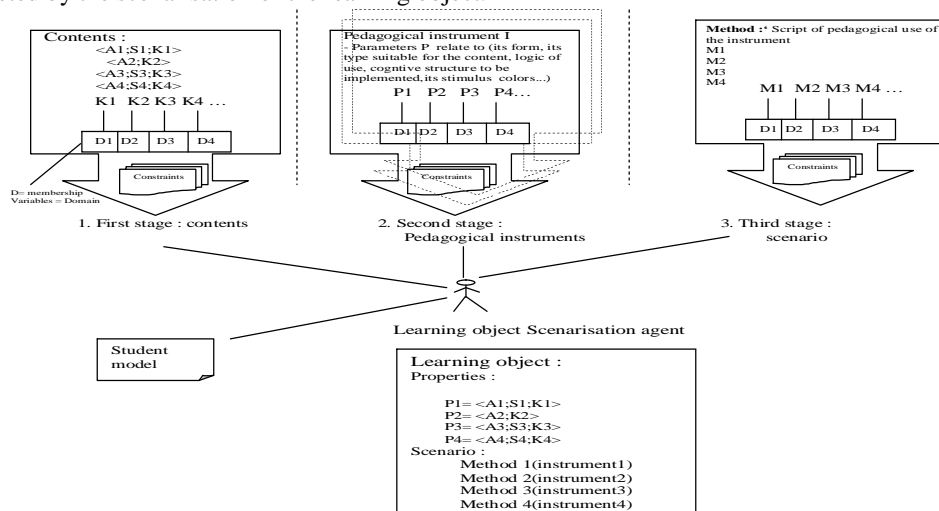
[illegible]

Contents :
<A1;S1;K1>
<A2;K2>
<A3;S3;K3>
<A4;S4;K4>
K1 K2 K3 K4 …

D1 D2 D3 D4

Constraints

D= membership
Variables = Domain

1. First stage : contents

Pedagogical instrument I
- Parameters P relate to (its form, its type suitable for the content, logic of use, cogntive structure to be implemented, its stimulus colors...)

P1 P2 P3 P4…

D1 D2 D3 D4

Constraints

2. Second stage : Pedagogical instruments

Method :' Script of pedagogical use of the instrument
M1
M2
M3
M4

M1 M2 M3 M4 …

D1 D2 D3 D4

Constraints

3. Third stage : scenario

Learning object Scenarisation agent

Student model

Learning object :
Properties :

P1= <A1;S1;K1>
P2= <A2;K2>
P3= <A3;S3;K3>
P4= <A4;S4;K4>
Scenario :
Method 1(instrument1)
Method 2(instrument2)
Method 3(instrument3)
Method 4(instrument4)